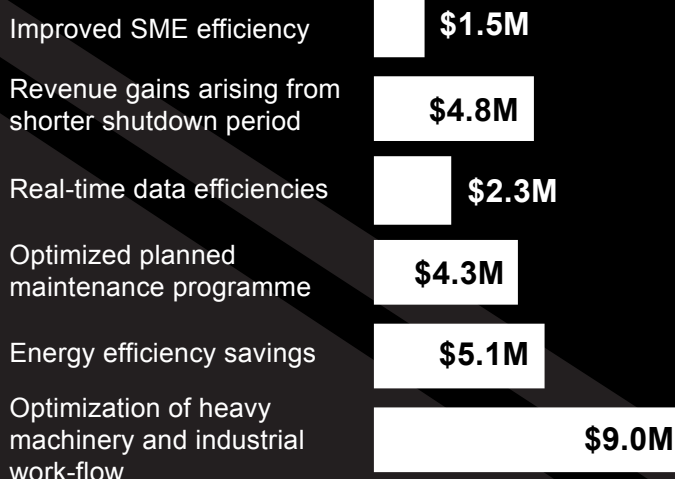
| | |
|---|---|
| Improved SME efficiency | \$1.5M |
| Revenue gains arising from shorter shutdown period | \$4.8M |
| Real-time data efficiencies | \$2.3M |
| Optimized planned maintenance programme | \$4.3M |
| Energy efficiency savings | \$5.1M |
| Optimization of heavy machinery and industrial work-flow | \$9.0M |